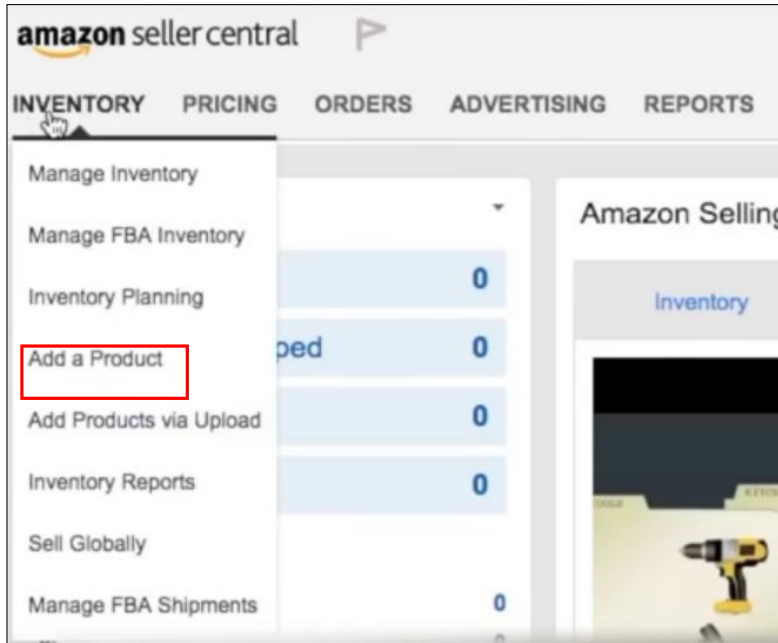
amazon seller central

INVENTORY PRICING ORDERS ADVERTISING REPORTS

Manage Inventory

Manage FBA Inventory

Inventory Planning

Add a Product

Add Products via Upload

Inventory Reports

Sell Globally

Manage FBA Shipments

0

ped 0

0

0

0

Amazon Selling

Inventory